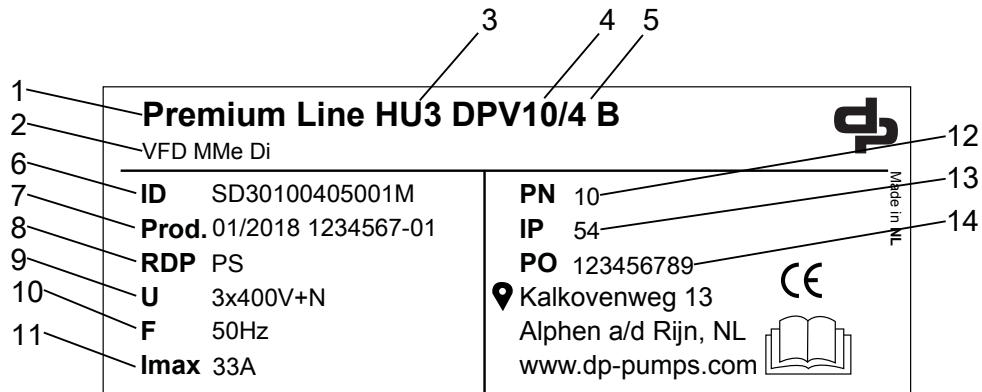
3 4 5

1 Premium Line HU3 DPV10/4 B

2 VFD MMe Di

6 ID SD30100405001M

7 Prod. 01/2018 1234567-01

8 RDP PS

9 U 3x400V+N

10 F 50Hz

11 Imax 33A

12 PN 10

13 IP 54

14 PO 123456789

Made in NL

CE

Kalkovenweg 13
Alphen a/d Rijn, NL
www.dp-pumps.com